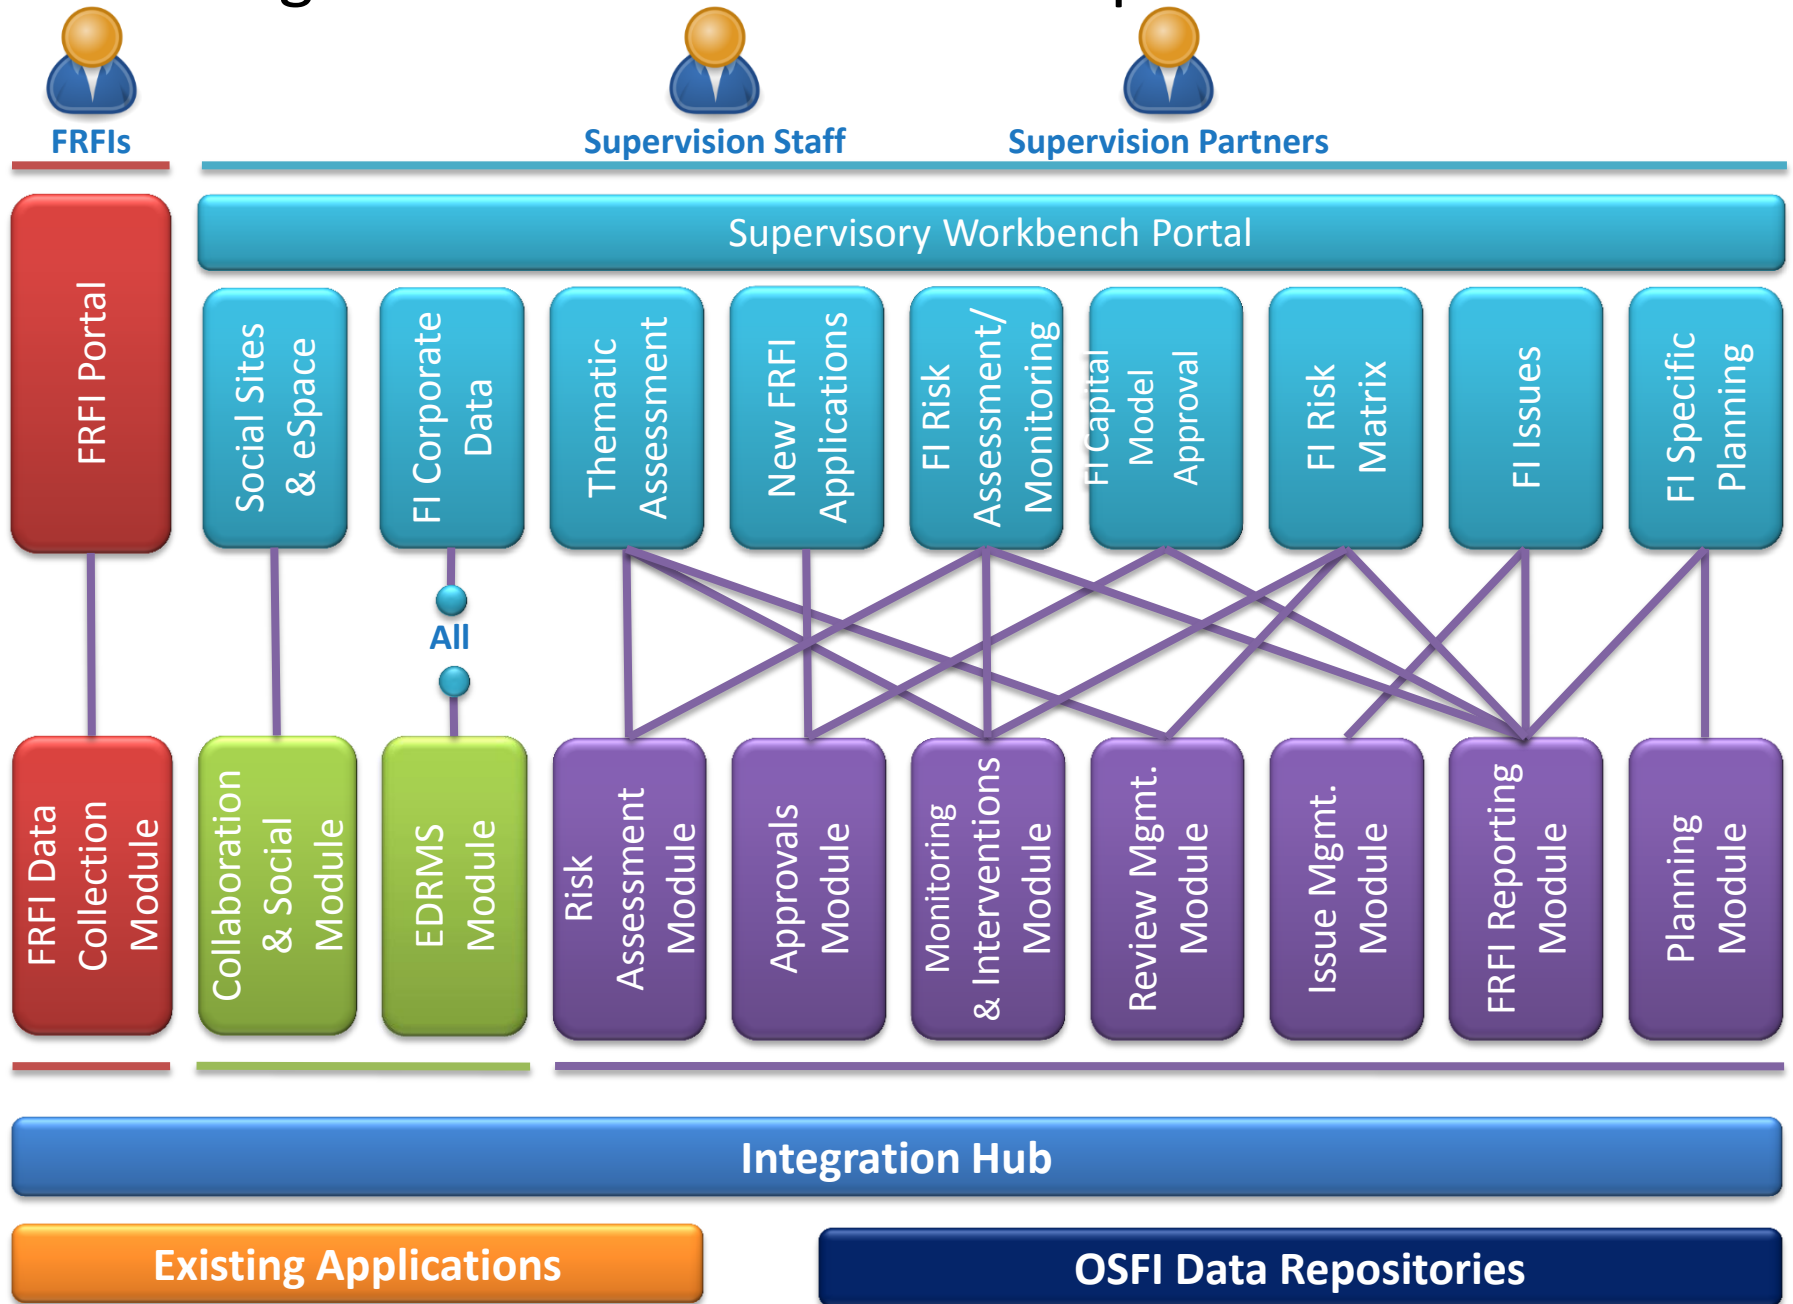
FRFIs

Supervision Staff

Supervision Partners

FRFI Portal

Supervisory Workbench Portal

Social Sites & eSpace

FI Corporate Data

Thematic Assessment

New FRFI Applications

FI Risk Assessment/ Monitoring

FI Capital Model Approval

FI Risk Matrix

FI Issues

FI Specific Planning

All

FRFI Data Collection Module

Collaboration & Social Module

EDRMS Module

Risk Assessment Module

Approvals Module

Monitoring & Intervention Module

Review Mgmt. Module

Issue Mgmt. Module

FRFI Reporting Module

Planning Module

Integration Hub

Existing Applications

OSFI Data Repositories